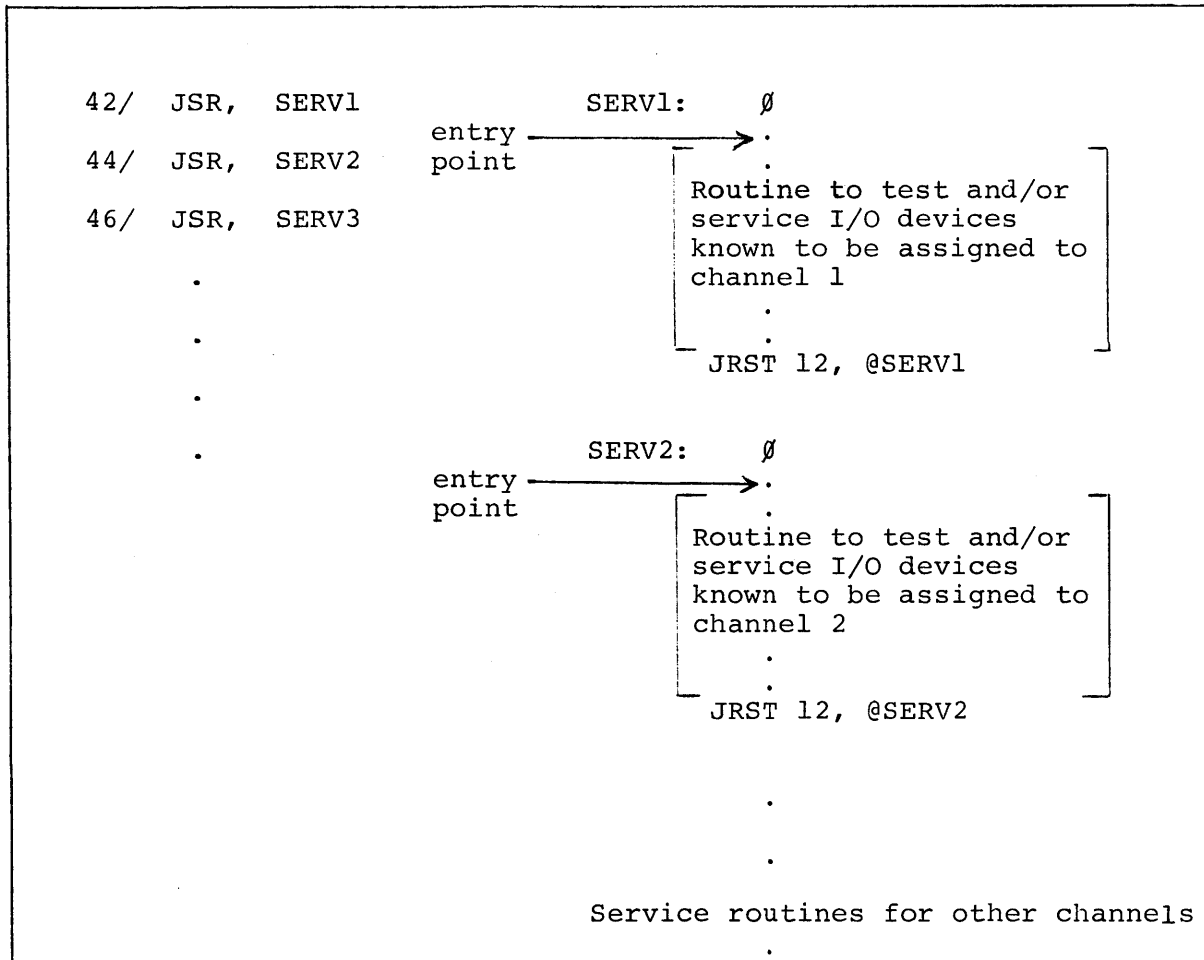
42/ JSR, SERV1
44/ JSR, SERV2
46/ JSR, SERV3
.
.
.
.

SERV1: Ø
entry point
.
.
Routine to test and/or service I/O devices known to be assigned to channel 1
.
.
JRST 12, @SERV1

SERV2: Ø
entry point
.
.
Routine to test and/or service I/O devices known to be assigned to channel 2
.
.
JRST 12, @SERV2

.
.
Service routines for other channels
.